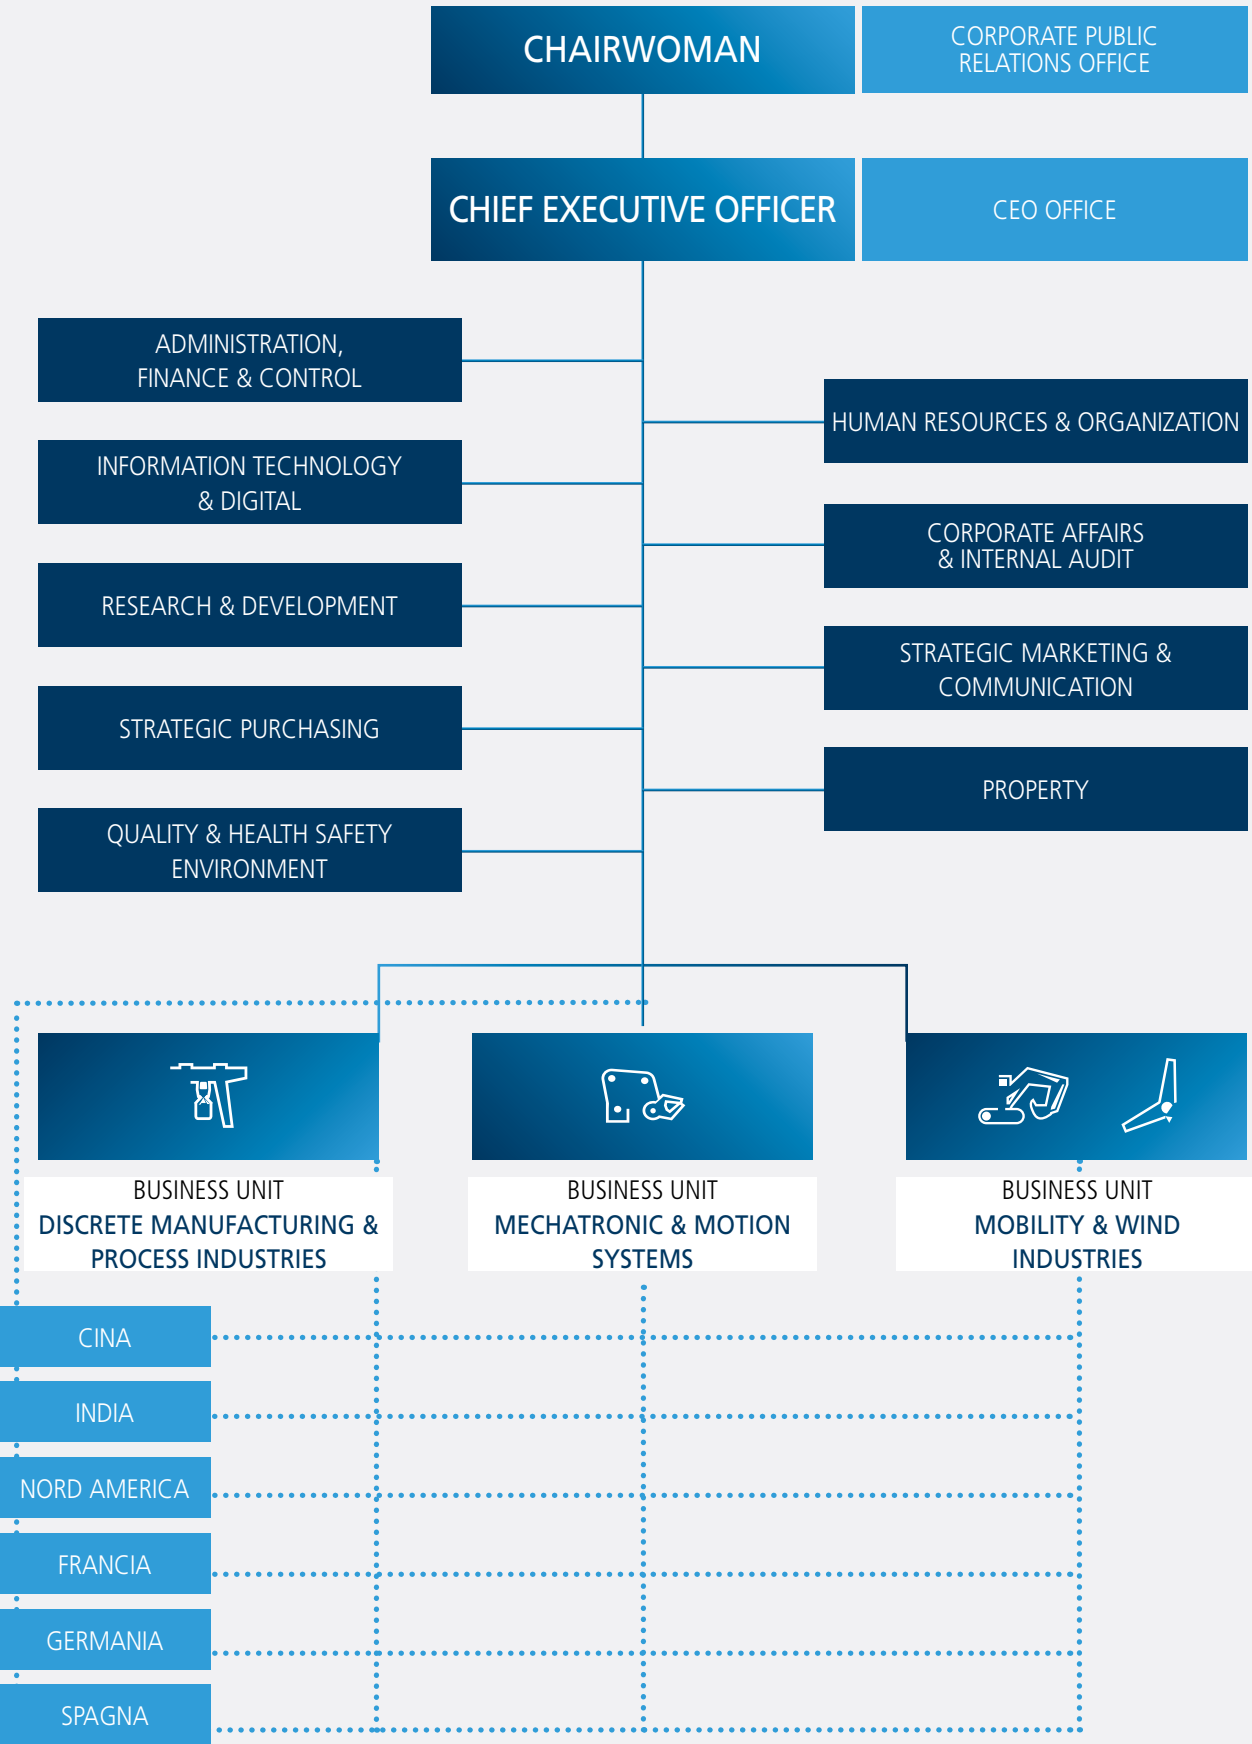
CHAIRWOMAN

CORPORATE PUBLIC RELATIONS OFFICE

CHIEF EXECUTIVE OFFICER

CEO OFFICE

ADMINISTRATION, FINANCE & CONTROL

HUMAN RESOURCES & ORGANIZATION

INFORMATION TECHNOLOGY & DIGITAL

CORPORATE AFFAIRS & INTERNAL AUDIT

RESEARCH & DEVELOPMENT

STRATEGIC MARKETING & COMMUNICATION

STRATEGIC PURCHASING

PROPERTY

QUALITY & HEALTH SAFETY ENVIRONMENT

BUSINESS UNIT
DISCRETE MANUFACTURING & PROCESS INDUSTRIES

BUSINESS UNIT
MECHATRONIC & MOTION SYSTEMS

BUSINESS UNIT
MOBILITY & WIND INDUSTRIES

CINA

INDIA

NORD AMERICA

FRANCIA

GERMANIA

SPAGNA